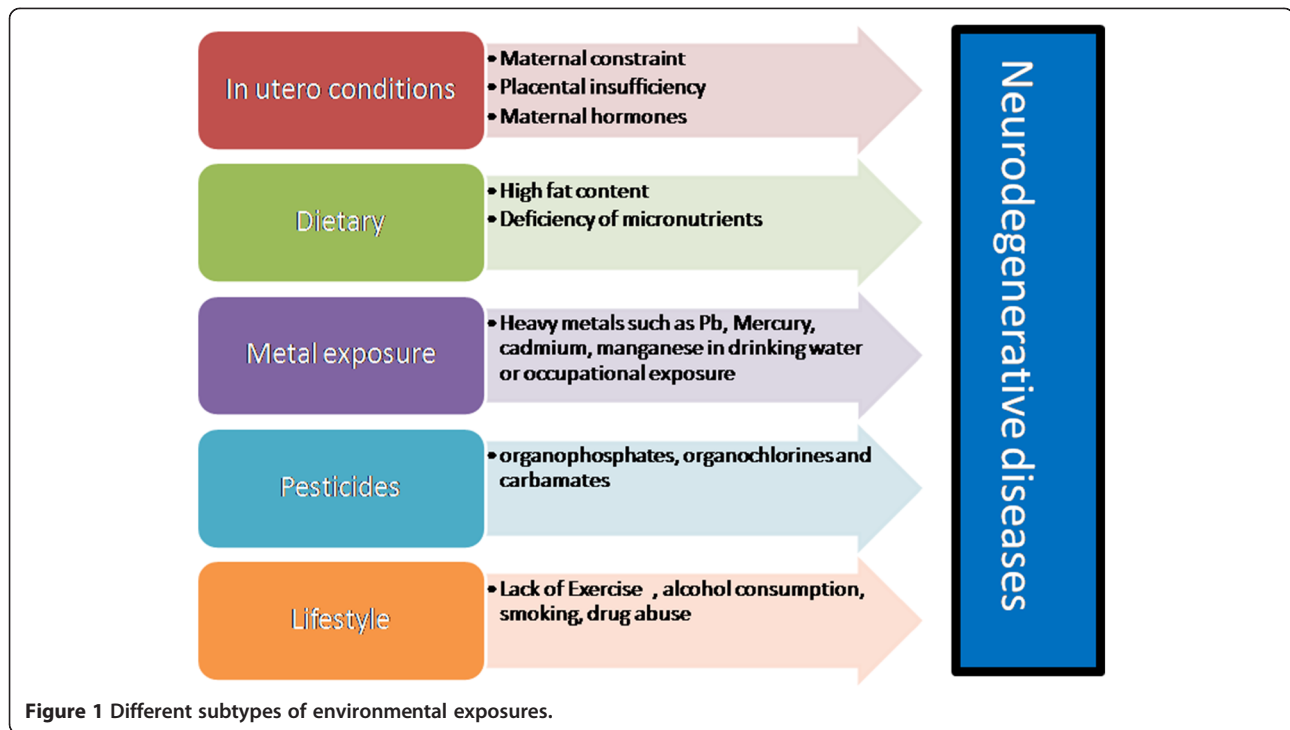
In utero conditions

• Maternal constraint
• Placental insufficiency
• Maternal hormones

Dietary

• High fat content
• Deficiency of micronutrients

Metal exposure

• Heavy metals such as Pb, Mercury, cadmium, manganese in drinking water or occupational exposure

Pesticides

• organophosphates, organochlorines and carbamates

Lifestyle

• Lack of Exercise , alcohol consumption, smoking, drug abuse

Neurodegenerative diseases

Figure 1 Different subtypes of environmental exposures.